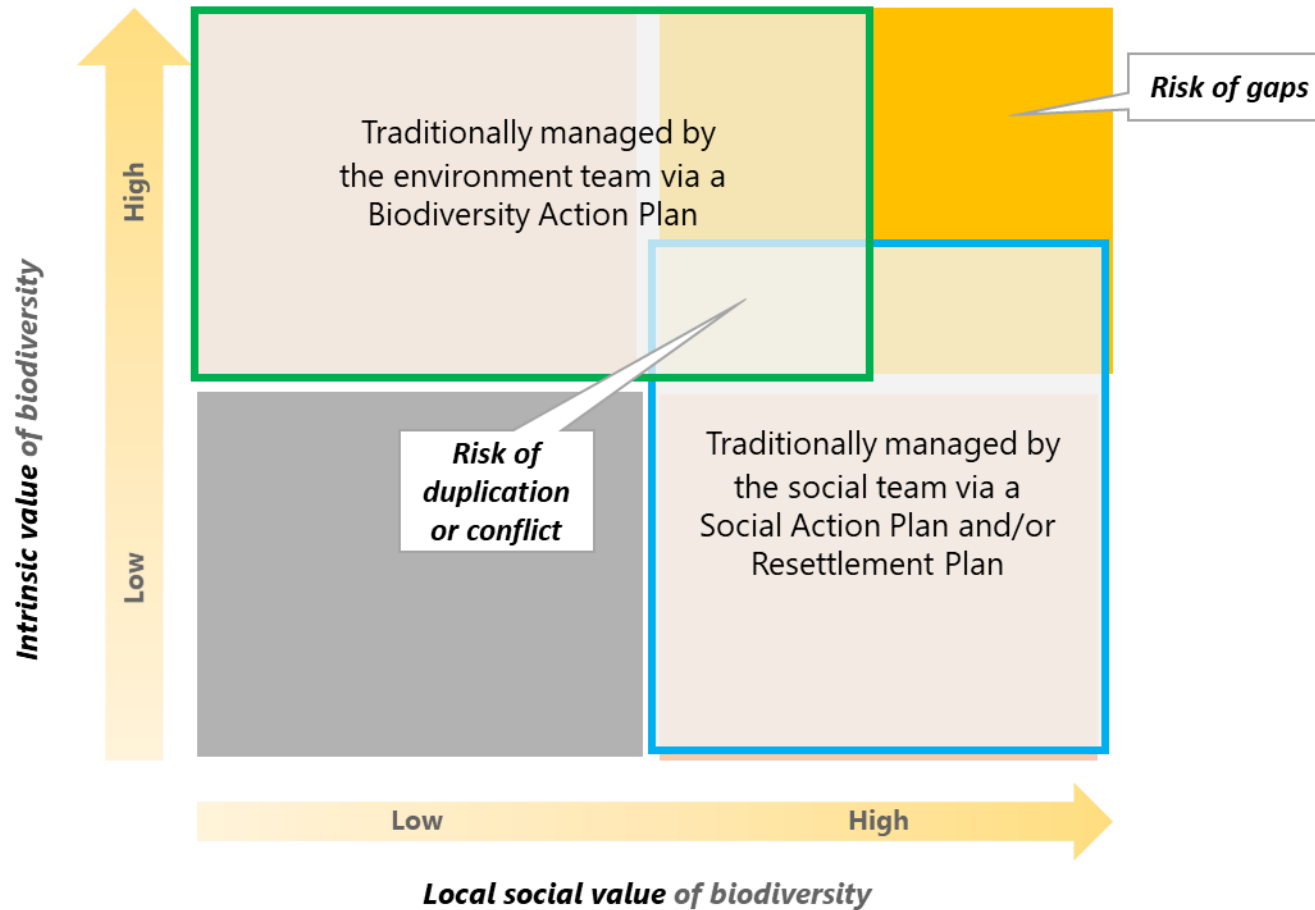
Traditionally managed by the environment team via a Biodiversity Action Plan

Risk of gaps

High

Intrinsic value of biodiversity

Low

Risk of duplication or conflict

Traditionally managed by the social team via a Social Action Plan and/or Resettlement Plan

Low

High

Local social value of biodiversity